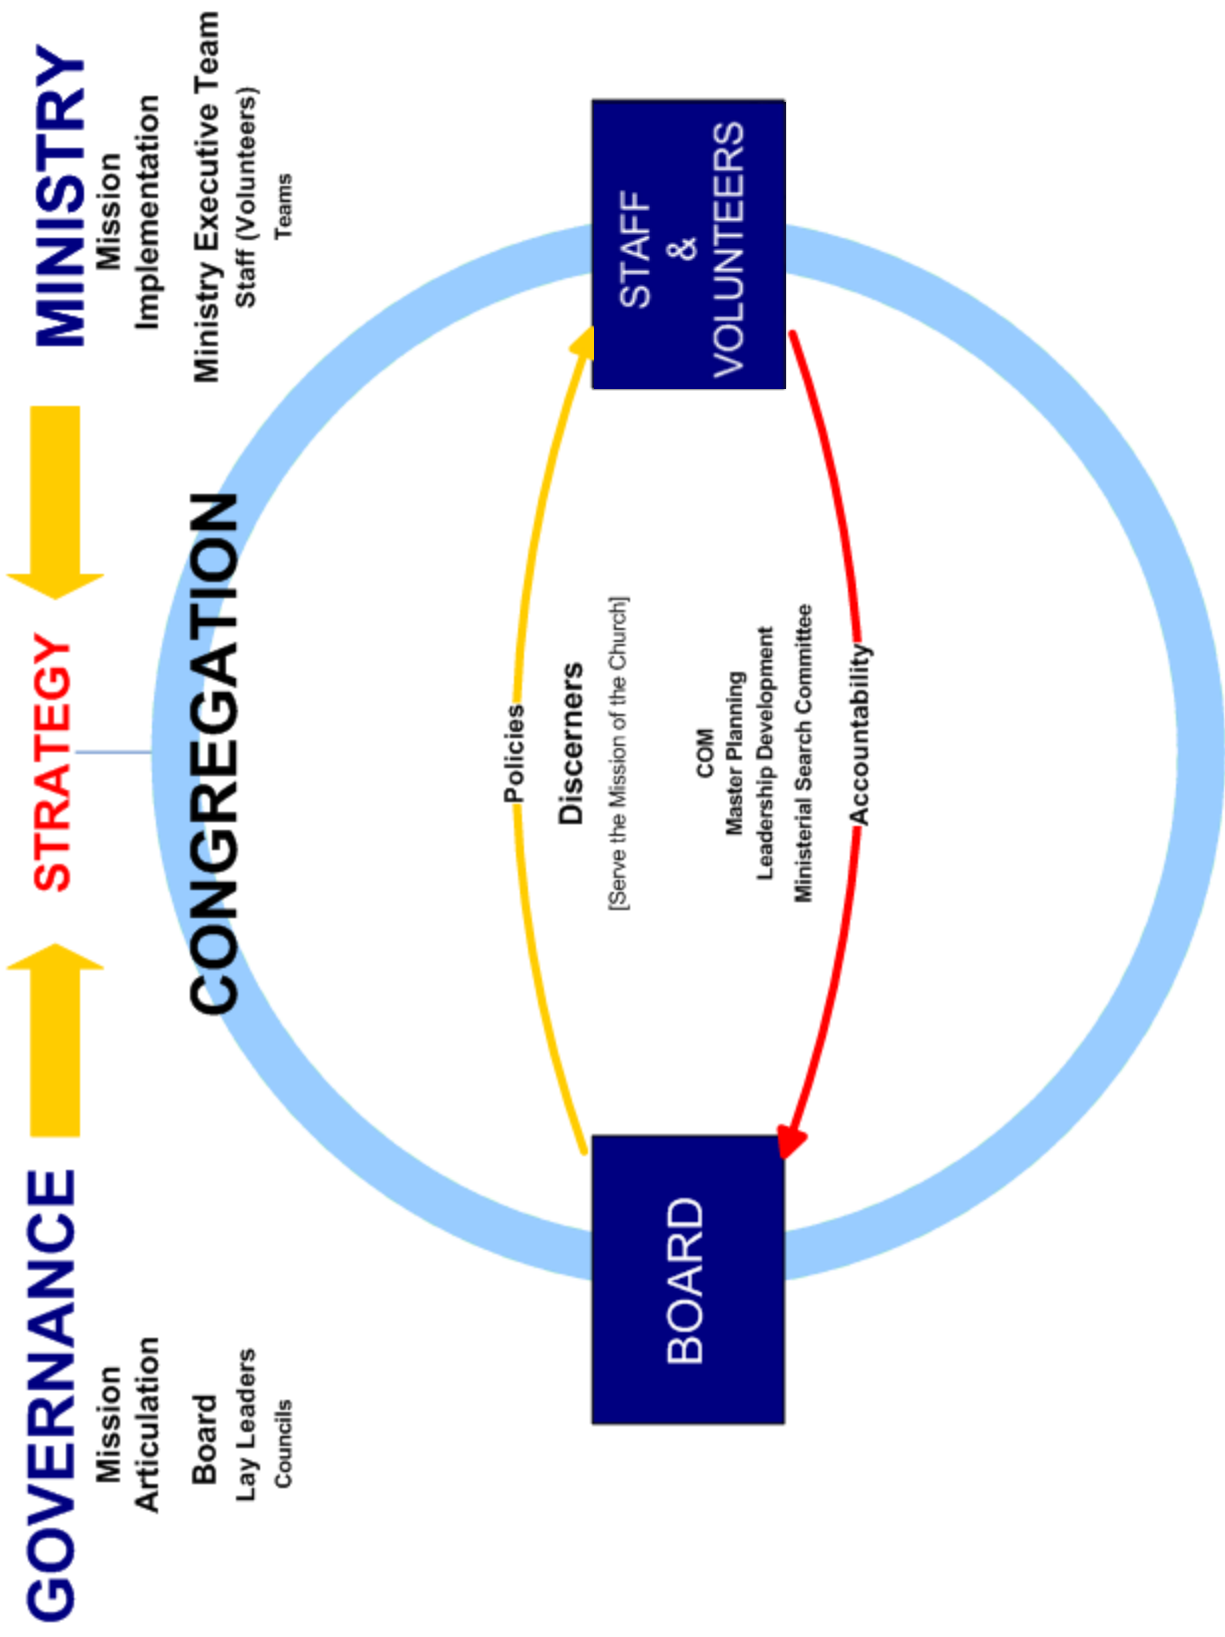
GOVERNANCE
Mission Articulation

Board
Lay Leaders
Councils

STRATEGY

MINISTRY
Mission Implementation

Ministry Executive Team
Staff (Volunteers)
Teams

CONGREGATION

BOARD

STAFF & VOLUNTEERS

Policies

Accountability

Discerners
[Serve the Mission of the Church]

COM
Master Planning
Leadership Development
Ministerial Search Committee